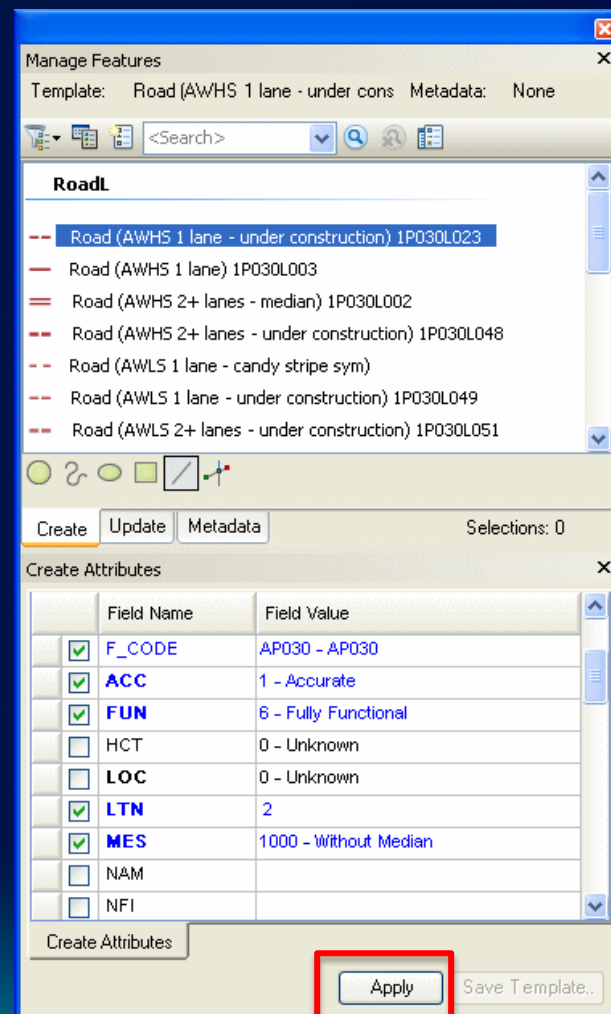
Manage Features

Template: Road (AWHS 1 lane - under cons Metadata: None

<Search>

RoadL

Road (AWHS 1 lane - under construction) 1P030L023

Road (AWHS 1 lane) 1P030L003

Road (AWHS 2+ lanes - median) 1P030L002

Road (AWHS 2+ lanes - under construction) 1P030L048

Road (AWLS 1 lane - candy stripe sym)

Road (AWLS 1 lane - under construction) 1P030L049

Road (AWLS 2+ lanes - under construction) 1P030L051

Create | Update | Metadata | Selections: 0

Create Attributes

| | Field Name | Field Value |
|---|---|---|
| ☑ | F_CODE | AP030 - AP030 |
| ☑ | ACC | 1 - Accurate |
| ☑ | FUN | 6 - Fully Functional |
| ☐ | HCT | 0 - Unknown |
| ☐ | LOC | 0 - Unknown |
| ☑ | LTN | 2 |
| ☑ | MES | 1000 - Without Median |
| ☐ | NAM | |
| ☐ | NFI | |

Create Attributes

Apply | Save Template..